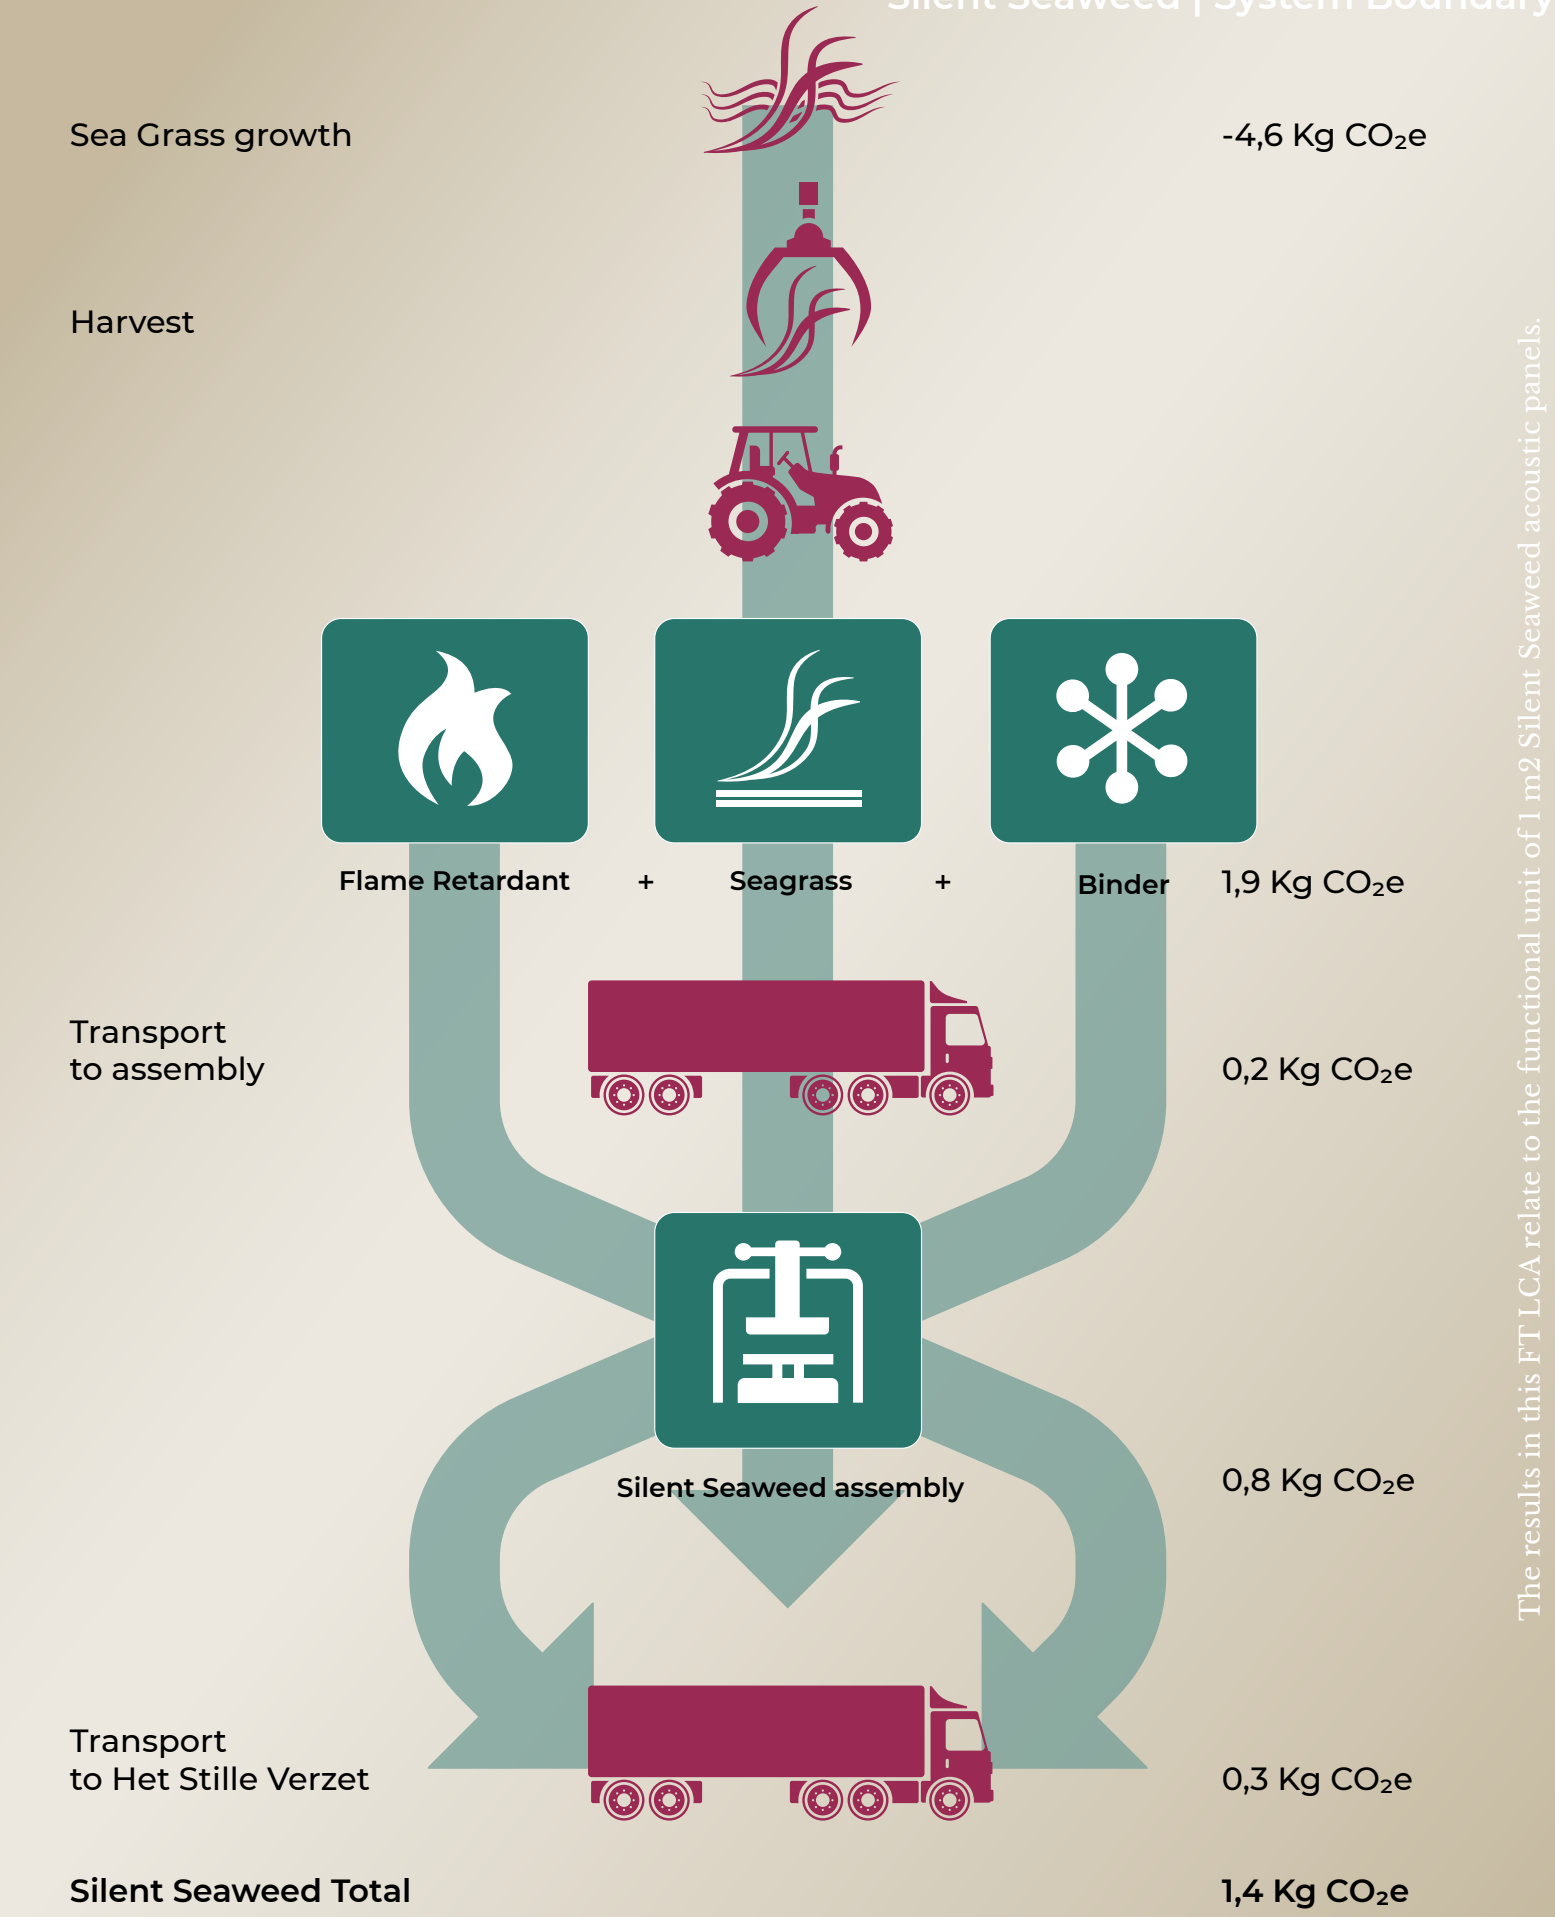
Silent Seaweed | System Boundary

Sea Grass growth

-4,6 Kg $CO_2$e

Harvest

Flame Retardant + Seagrass + Binder

1,9 Kg $CO_2$e

Transport
to assembly

0,2 Kg $CO_2$e

Silent Seaweed assembly

0,8 Kg $CO_2$e

Transport
to Het Stille Verzet

0,3 Kg $CO_2$e

Silent Seaweed Total

1,4 Kg $CO_2$e

The results in this FT LCA relate to the functional unit of 1 m2 Silent Seaweed acoustic panels.